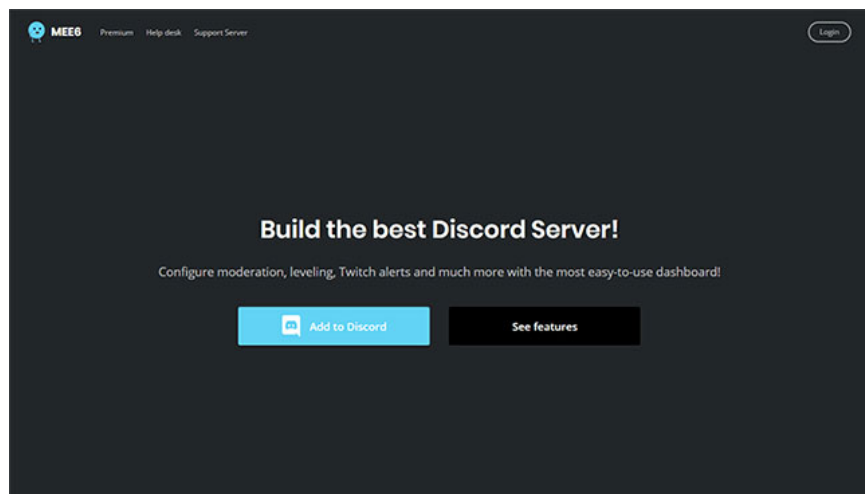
MEE6 Premium Help desk Support Server

Login

Build the best Discord Server!

Configure moderation, leveling, Twitch alerts and much more with the most easy-to-use dashboard!

Add to Discord

See features